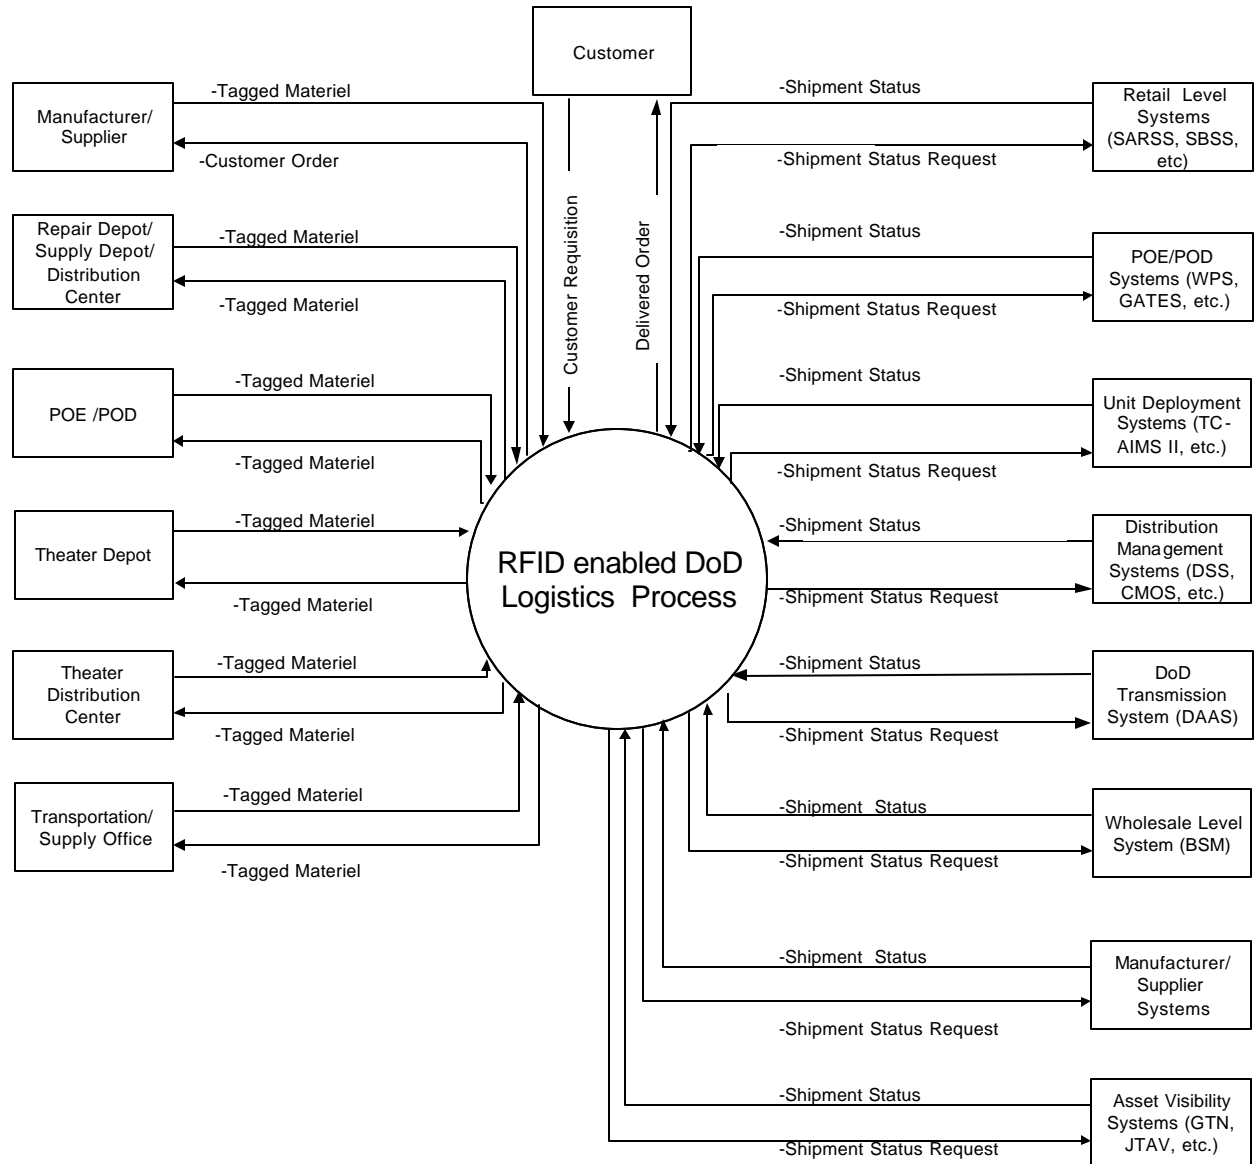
Customer

Manufacturer/ Supplier

-Tagged Materiel

-Customer Order

Repair Depot/ Supply Depot/ Distribution Center

-Tagged Materiel

-Tagged Materiel

POE /POD

-Tagged Materiel

-Tagged Materiel

Theater Depot

-Tagged Materiel

-Tagged Materiel

Theater Distribution Center

-Tagged Materiel

-Tagged Materiel

Transportation/ Supply Office

-Tagged Materiel

-Tagged Materiel

Customer Requisition

Delivered Order

RFID enabled DoD Logistics Process

-Shipment Status

-Shipment Status Request

Retail Level Systems (SARSS, SBSS, etc)

-Shipment Status

-Shipment Status Request

POE/POD Systems (WPS, GATES, etc.)

-Shipment Status

-Shipment Status Request

Unit Deployment Systems (TC-AIMS II, etc.)

-Shipment Status

-Shipment Status Request

Distribution Management Systems (DSS, CMOS, etc.)

-Shipment Status

-Shipment Status Request

DoD Transmission System (DAAS)

-Shipment Status

-Shipment Status Request

Wholesale Level System (BSM)

-Shipment Status

-Shipment Status Request

Manufacturer/ Supplier Systems

-Shipment Status

-Shipment Status Request

Asset Visibility Systems (GTN, JTAV, etc.)